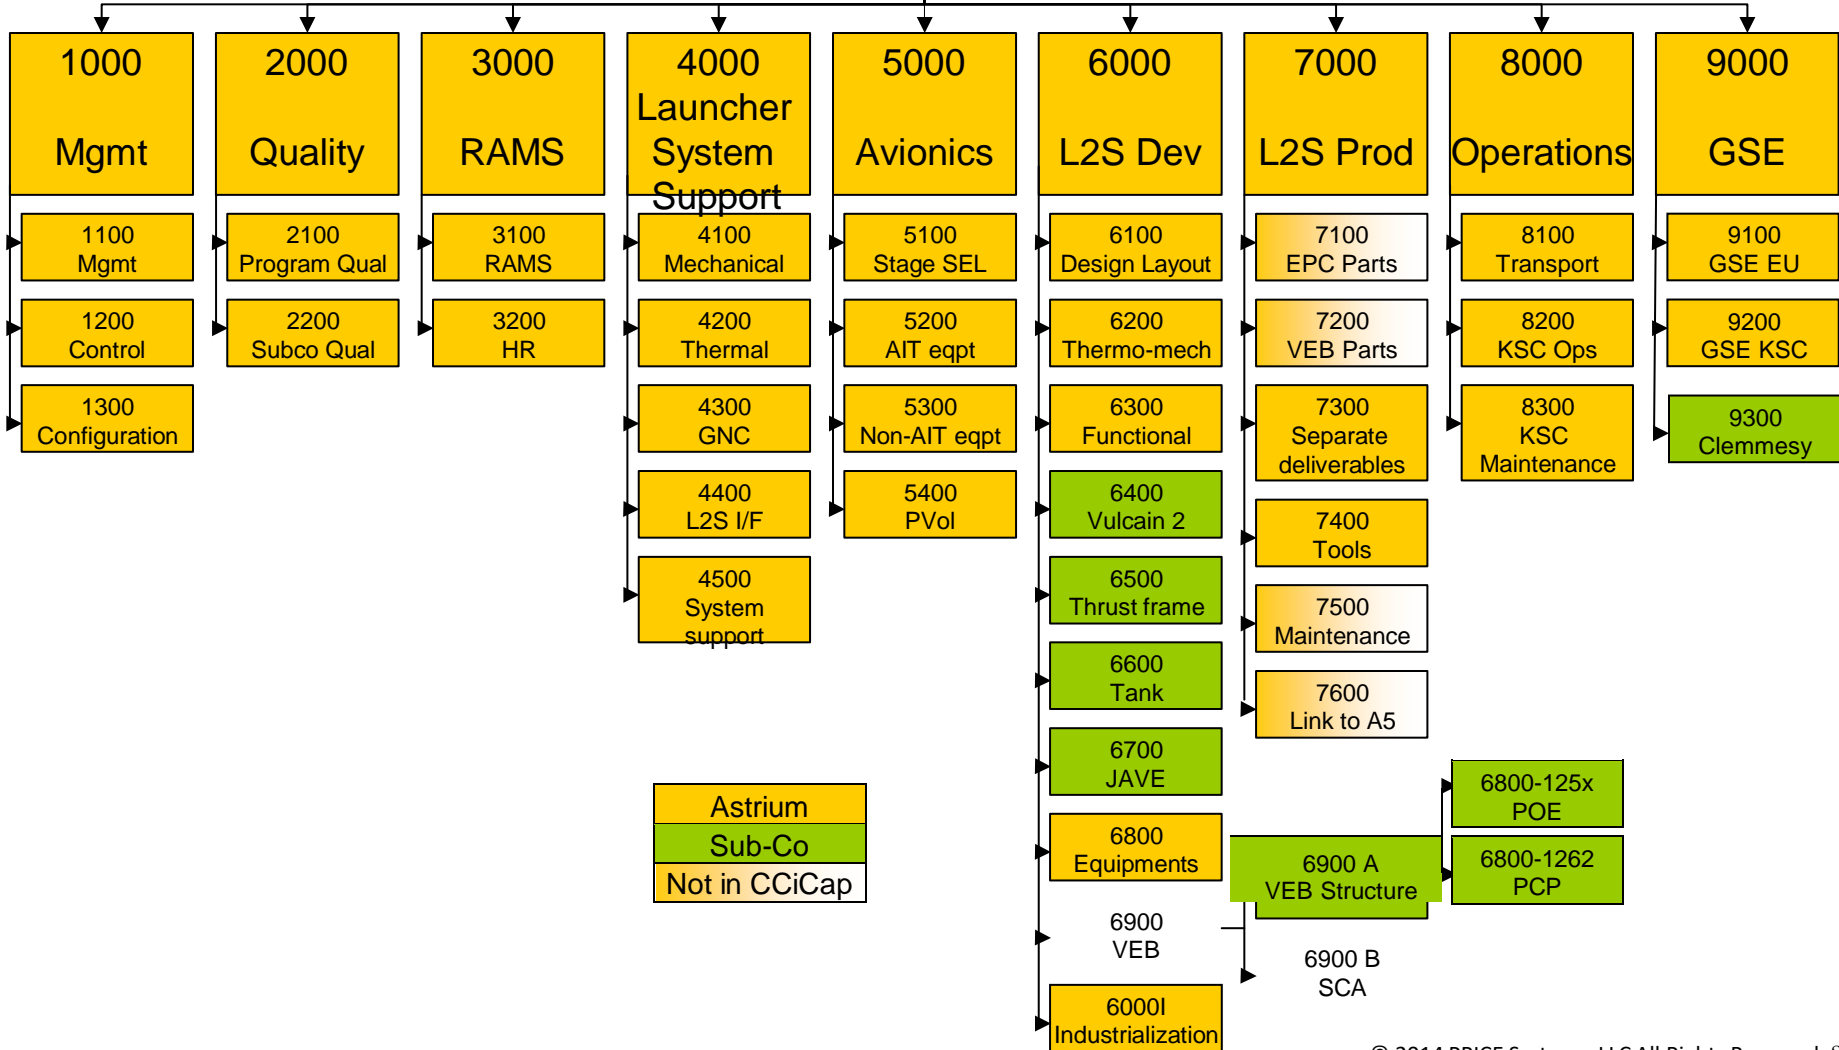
1000
Mgmt

2000
Quality

3000
RAMS

4000
Launcher System Support

5000
Avionics

6000
L2S Dev

7000
L2S Prod

8000
Operations

9000
GSE

1100
Mgmt

1200
Control

1300
Configuration

2100
Program Qual

2200
Subco Qual

3100
RAMS

3200
HR

4100
Mechanical

4200
Thermal

4300
GNC

4400
L2S I/F

4500
System support

5100
Stage SEL

5200
AIT eqpt

5300
Non-AIT eqpt

5400
PVol

6100
Design Layout

6200
Thermo-mech

6300
Functional

6400
Vulcain 2

6500
Thrust frame

6600
Tank

6700
JAVE

6800
Equipments

6900
VEB

6000I
Industrialization

7100
EPC Parts

7200
VEB Parts

7300
Separate deliverables

7400
Tools

7500
Maintenance

7600
Link to A5

8100
Transport

8200
KSC Ops

8300
KSC Maintenance

9100
GSE EU

9200
GSE KSC

9300
Clemmesy

6900 A
VEB Structure

6900 B
SCA

6800-125x
POE

6800-1262
PCP

Astrium
Sub-Co
Not in CCiCap

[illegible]